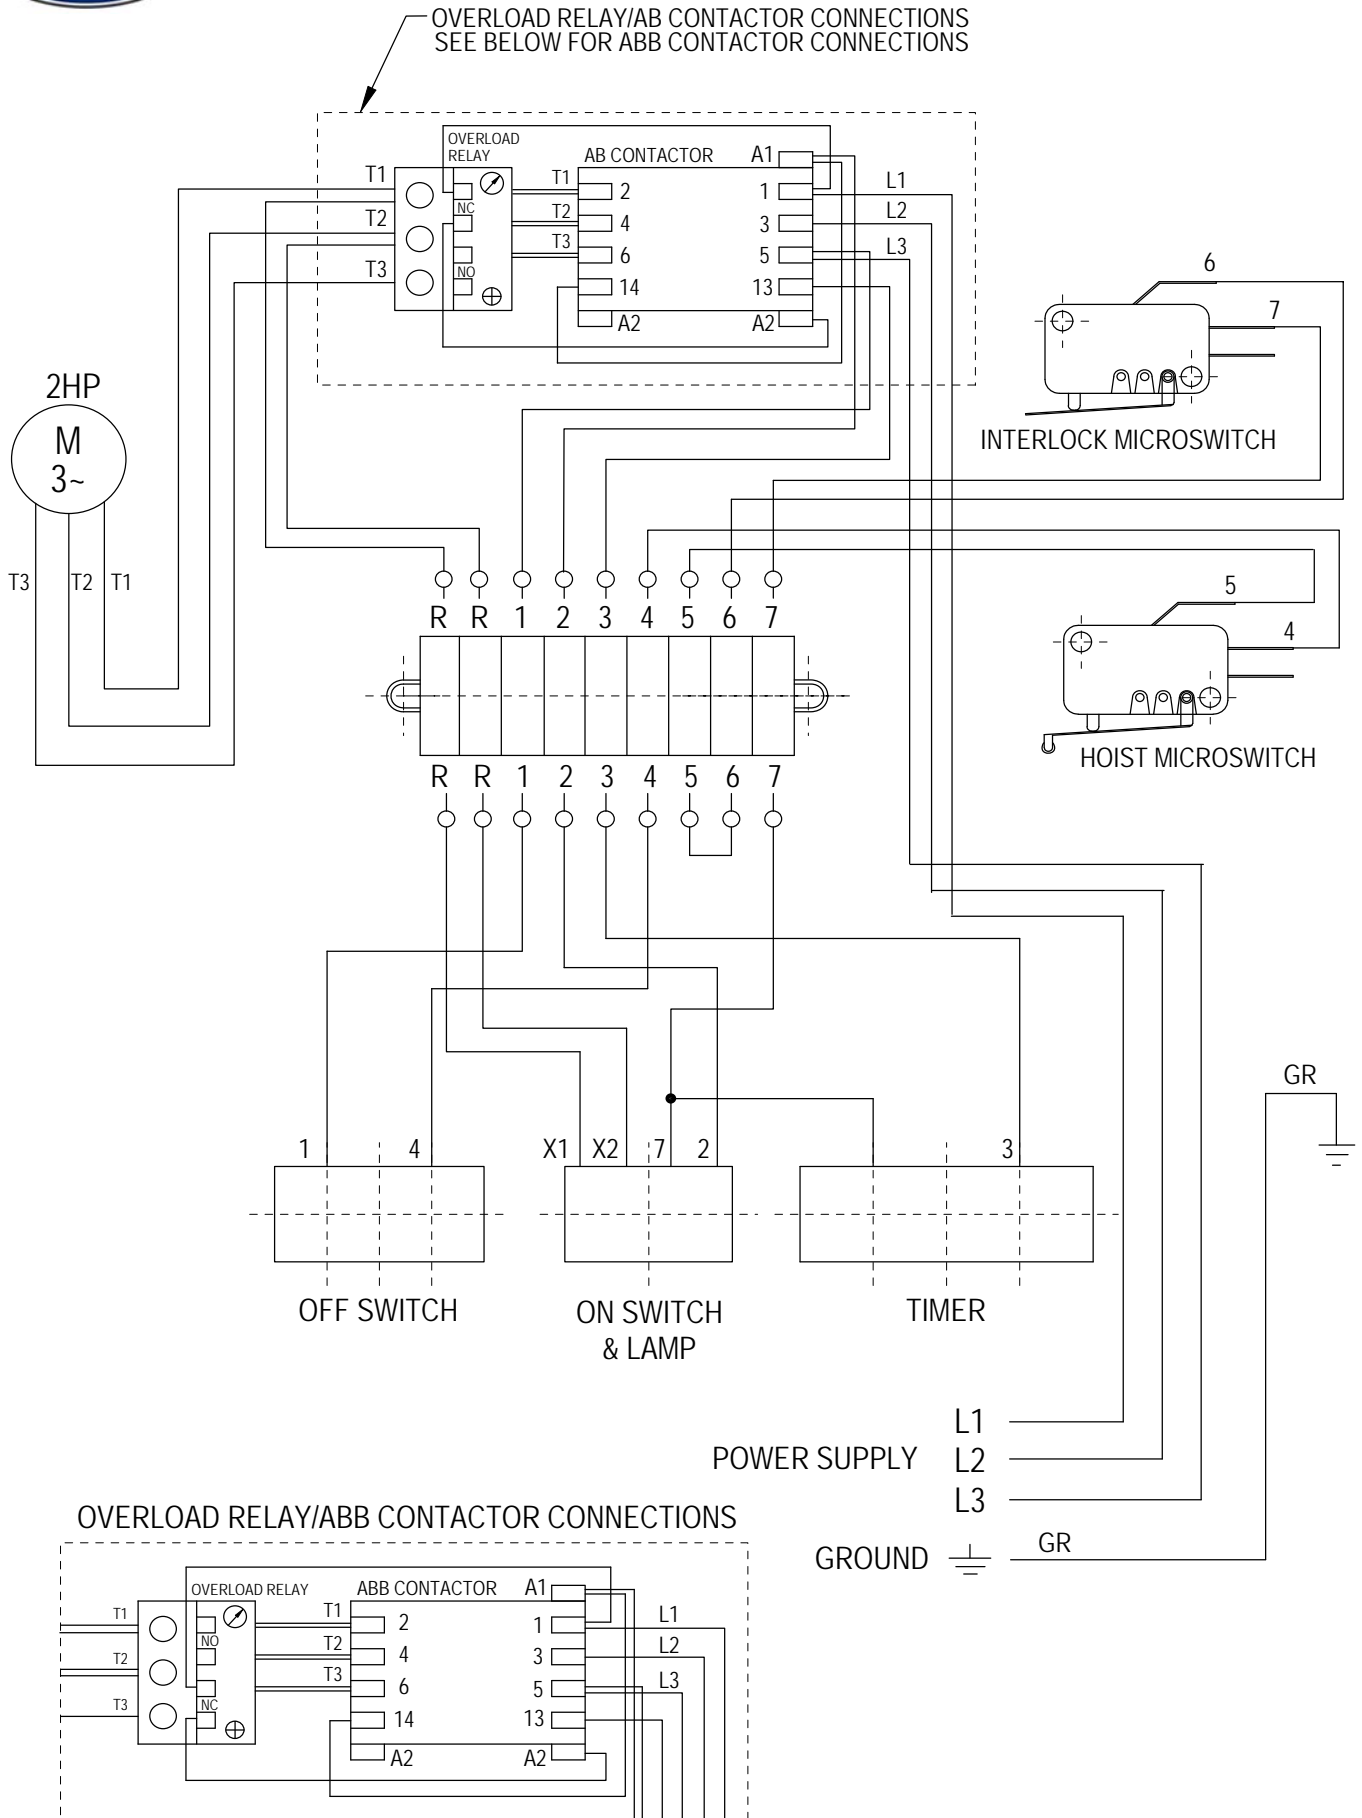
OVERLOAD RELAY/AB CONTACTOR CONNECTIONS
SEE BELOW FOR ABB CONTACTOR CONNECTIONS

OVERLOAD RELAY

AB CONTACTOR

T1 T2 T3 NC NO

T1 2
T2 4
T3 6
14
A2

A1
1
3
5
13
A2

L1 L2 L3

6
7
INTERLOCK MICROSWITCH

2HP
M
3~

T3 T2 T1

R R 1 2 3 4 5 6 7

5
4
HOIST MICROSWITCH

R R 1 2 3 4 5 6 7

GR

1 4
X1 X2 7 2
3

OFF SWITCH
ON SWITCH & LAMP
TIMER

POWER SUPPLY L1 L2 L3

GROUND GR

OVERLOAD RELAY/ABB CONTACTOR CONNECTIONS

OVERLOAD RELAY
ABB CONTACTOR
T1 T2 T3 NO NC
T1 2
T2 4
T3 6
14
A2
A1
1
3
5
13
A2
L1 L2 L3